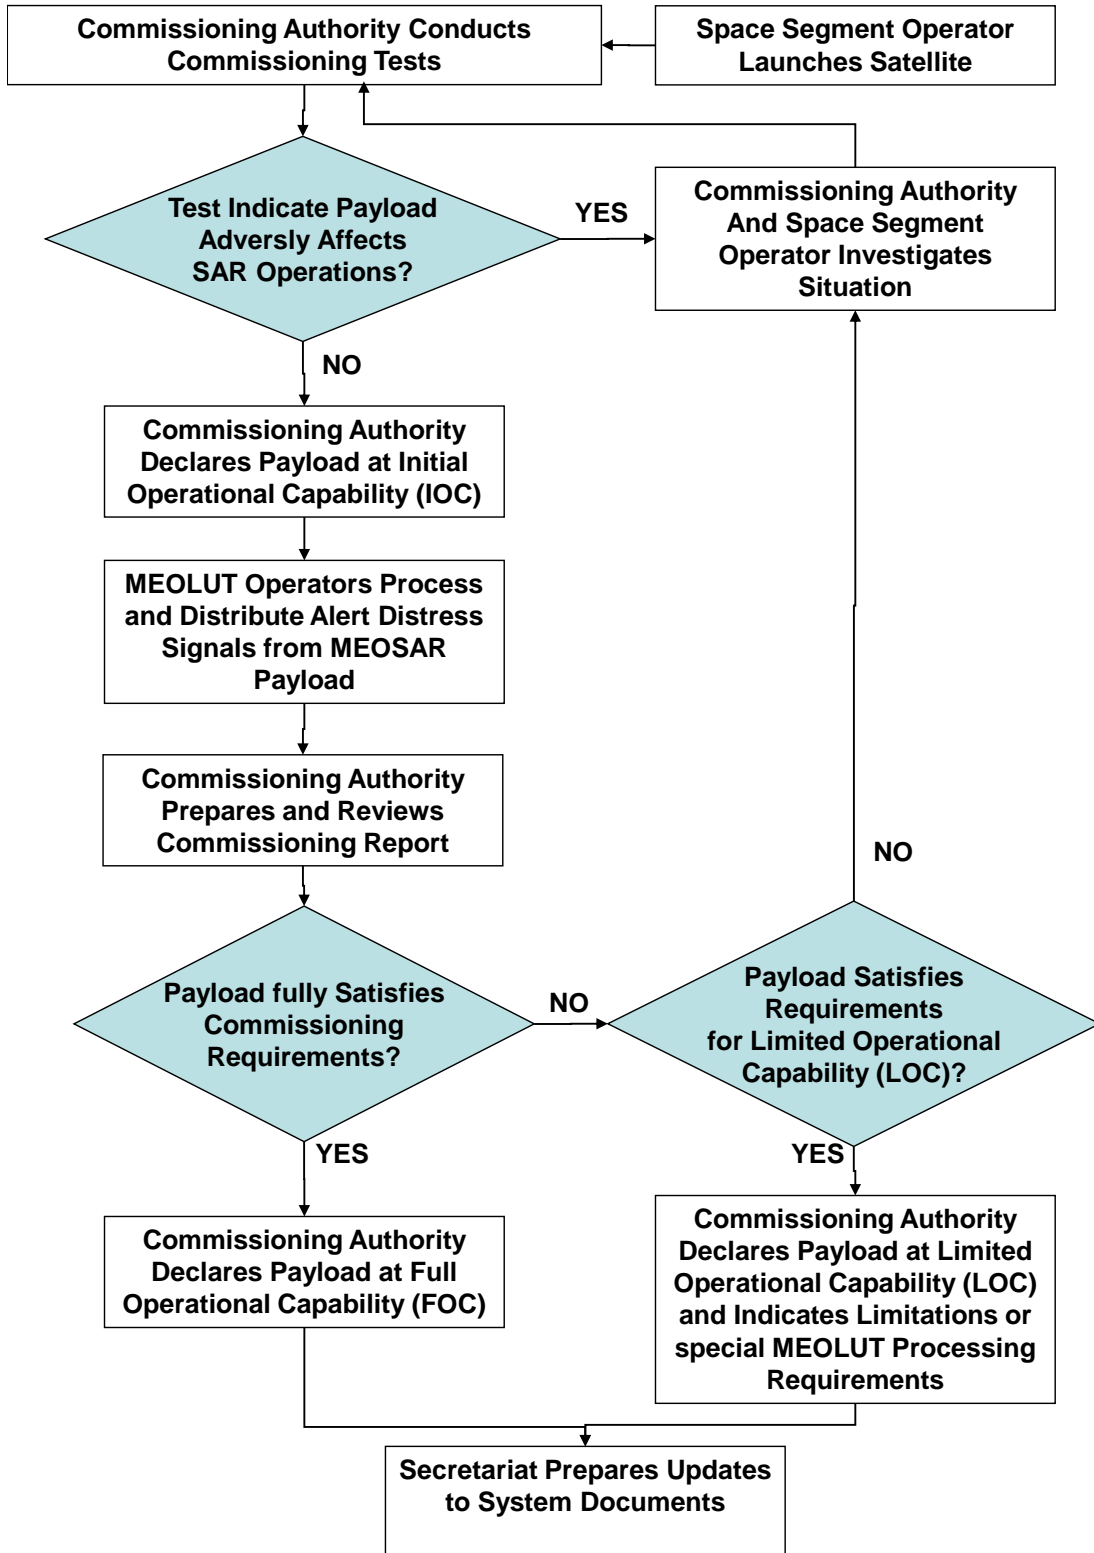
Commissioning Authority Conducts Commissioning Tests

Space Segment Operator Launches Satellite

Test Indicate Payload Adversly Affects SAR Operations?

YES

Commissioning Authority And Space Segment Operator Investigates Situation

NO

Commissioning Authority Declares Payload at Initial Operational Capability (IOC)

MEOLUT Operators Process and Distribute Alert Distress Signals from MEOSAR Payload

Commissioning Authority Prepares and Reviews Commissioning Report

NO

Payload fully Satisfies Commissioning Requirements?

NO

Payload Satisfies Requirements for Limited Operational Capability (LOC)?

YES

YES

Commissioning Authority Declares Payload at Full Operational Capability (FOC)

Commissioning Authority Declares Payload at Limited Operational Capability (LOC) and Indicates Limitations or special MEOLUT Processing Requirements

Secretariat Prepares Updates to System Documents